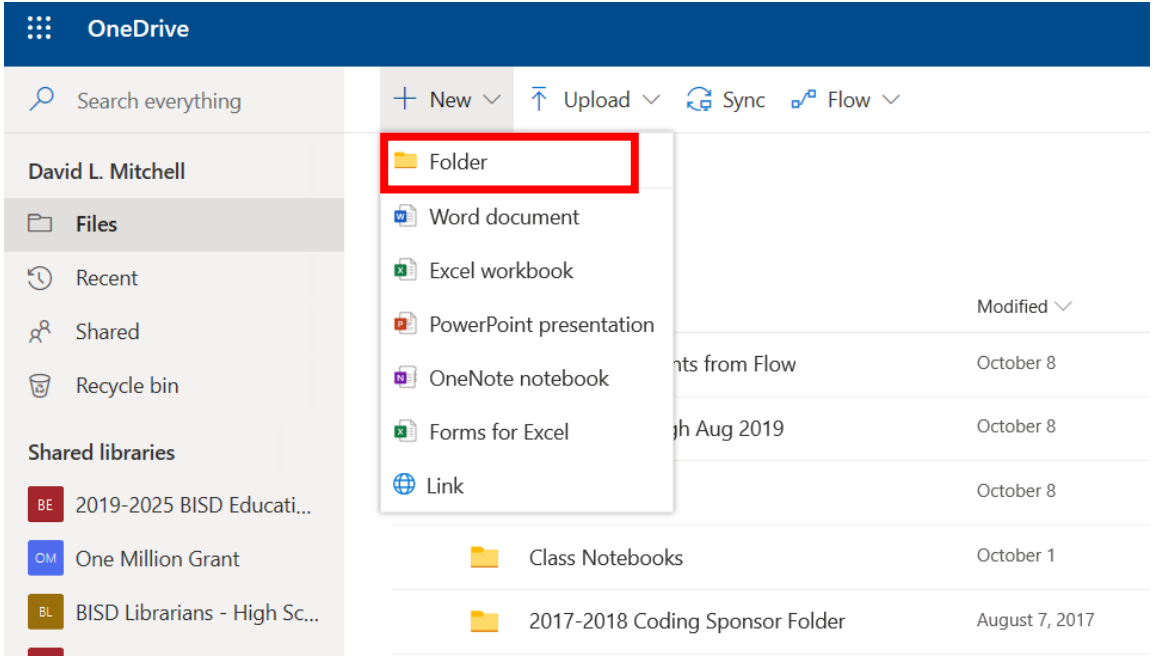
OneDrive

Search everything

David L. Mitchell

Files

Recent

Shared

Recycle bin

Shared libraries

BE 2019-2025 BISD Educati...

OM One Million Grant

BL BISD Librarians - High Sc...

New

Upload

Sync

Flow

Folder

Word document

Excel workbook

PowerPoint presentation

OneNote notebook

Forms for Excel

Link

Modified

nts from Flow October 8

gh Aug 2019 October 8

October 8

Class Notebooks October 1

2017-2018 Coding Sponsor Folder August 7, 2017